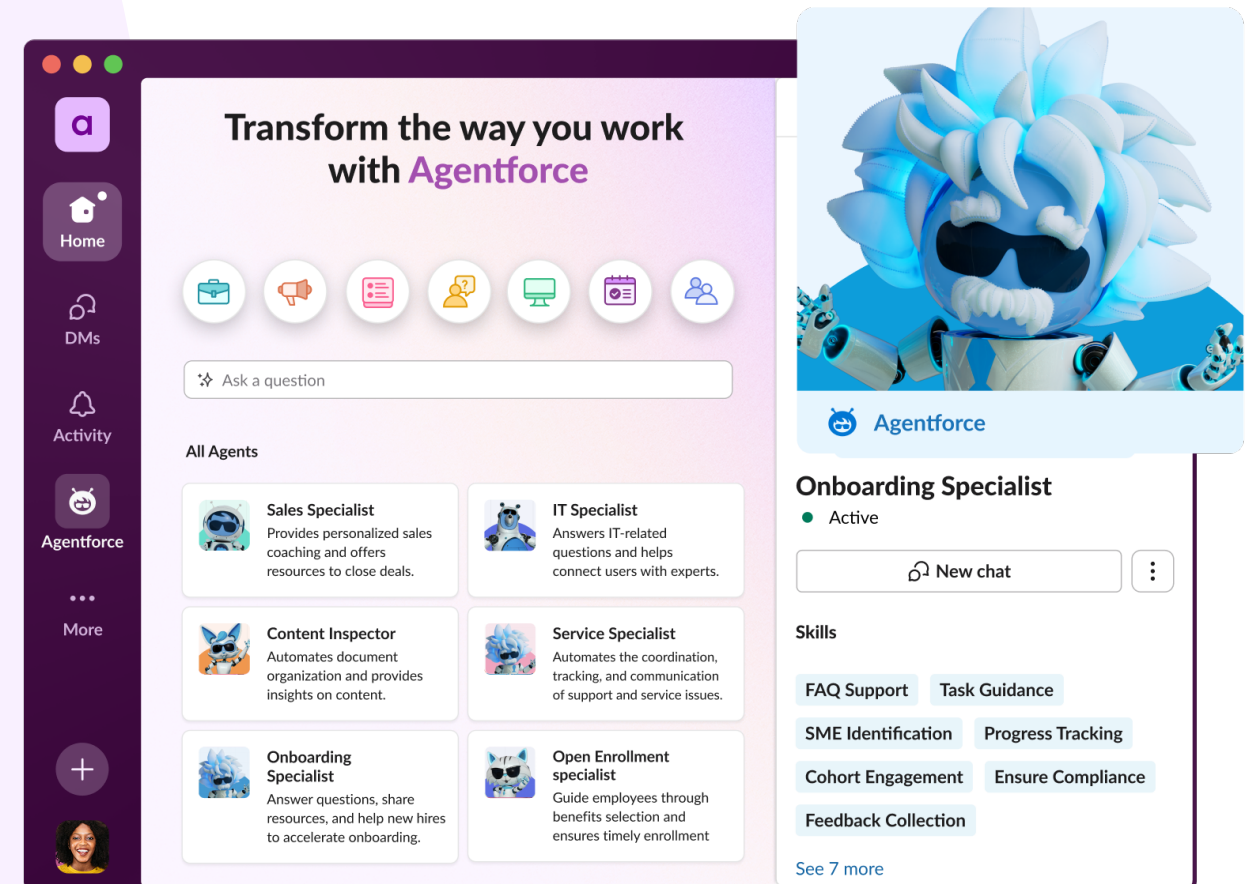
a

Home

DMs

Activity

Agentforce

More

Transform the way you work with Agentforce

Ask a question

All Agents

Sales Specialist
Provides personalized sales coaching and offers resources to close deals.

IT Specialist
Answers IT-related questions and helps connect users with experts.

Content Inspector
Automates document organization and provides insights on content.

Service Specialist
Automates the coordination, tracking, and communication of support and service issues.

Onboarding Specialist
Answer questions, share resources, and help new hires to accelerate onboarding.

Open Enrollment specialist
Guide employees through benefits selection and ensures timely enrollment

Agentforce

Onboarding Specialist
Active

New chat

Skills

FAQ Support
Task Guidance
SME Identification
Progress Tracking
Cohort Engagement
Ensure Compliance
Feedback Collection

See 7 more